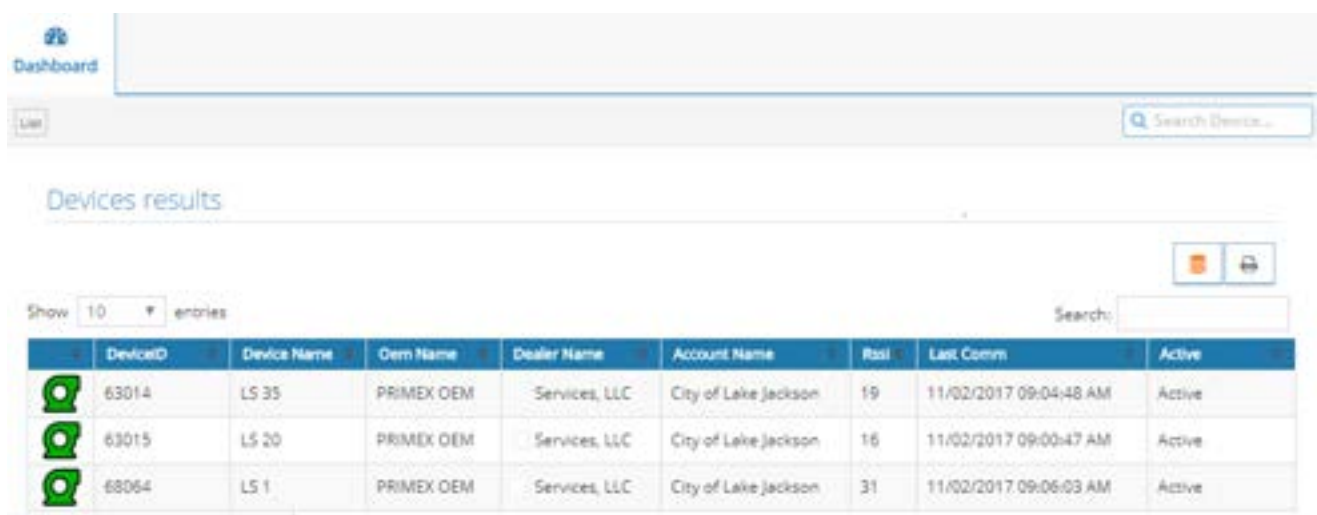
Dashboard

List

Search Device...

Devices results

Show 10 entries

Search:

| | DeviceID | Device Name | Oem Name | Dealer Name | Account Name | Rssi | Last Comm | Active |
|---|---|---|---|---|---|---|---|---|
| | 63014 | LS 35 | PRIMEX OEM | Services, LLC | City of Lake Jackson | 19 | 11/02/2017 09:04:48 AM | Active |
| | 63015 | LS 20 | PRIMEX OEM | Services, LLC | City of Lake Jackson | 16 | 11/02/2017 09:00:47 AM | Active |
| | 68064 | LS 1 | PRIMEX OEM | Services, LLC | City of Lake Jackson | 31 | 11/02/2017 09:06:03 AM | Active |